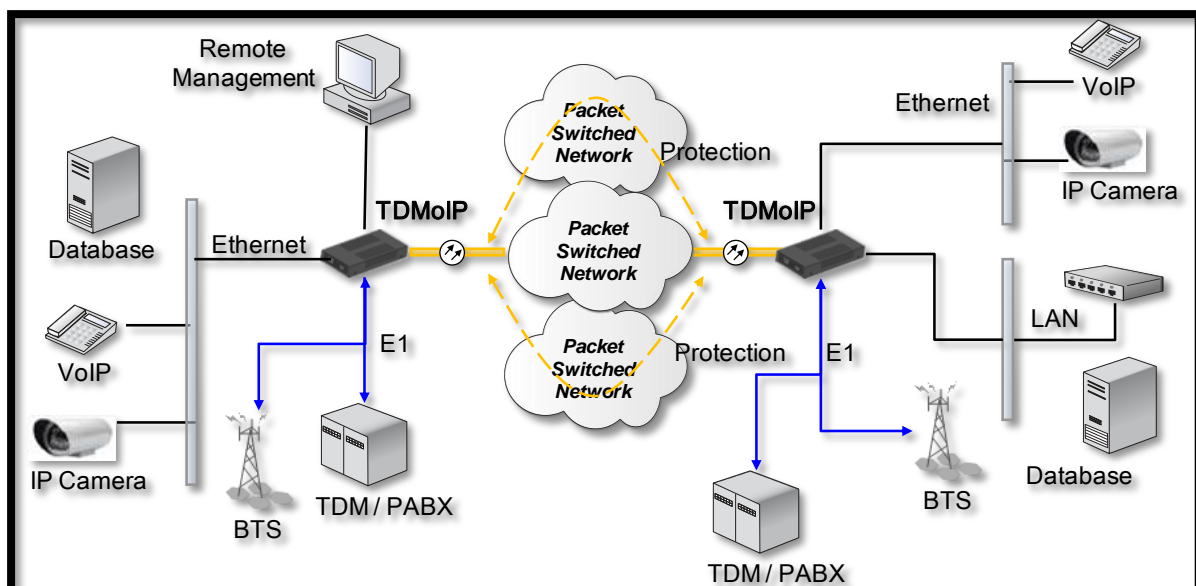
Remote Management

Database

Ethernet

VoIP

IP Camera

TDMoIP

E1

BTS

TDM / PABX

Packet Switched Network

Protection

Packet Switched Network

Packet Switched Network

Protection

TDMoIP

E1

Ethernet

VoIP

IP Camera

LAN

Database

BTS

TDM / PABX